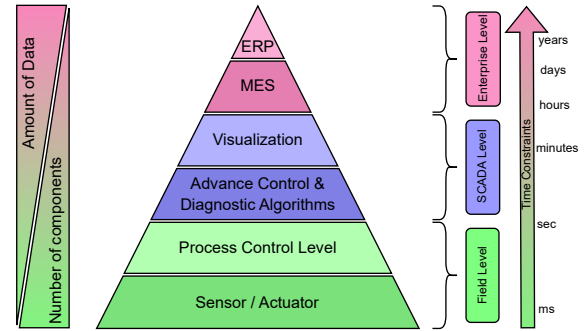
Amount of Data

Number of components

ERP

MES

Visualization

Advance Control & Diagnostic Algorithms

Process Control Level

Sensor / Actuator

Enterprise Level

SCADA Level

Field Level

Time Constraints

years

days

hours

minutes

sec

ms